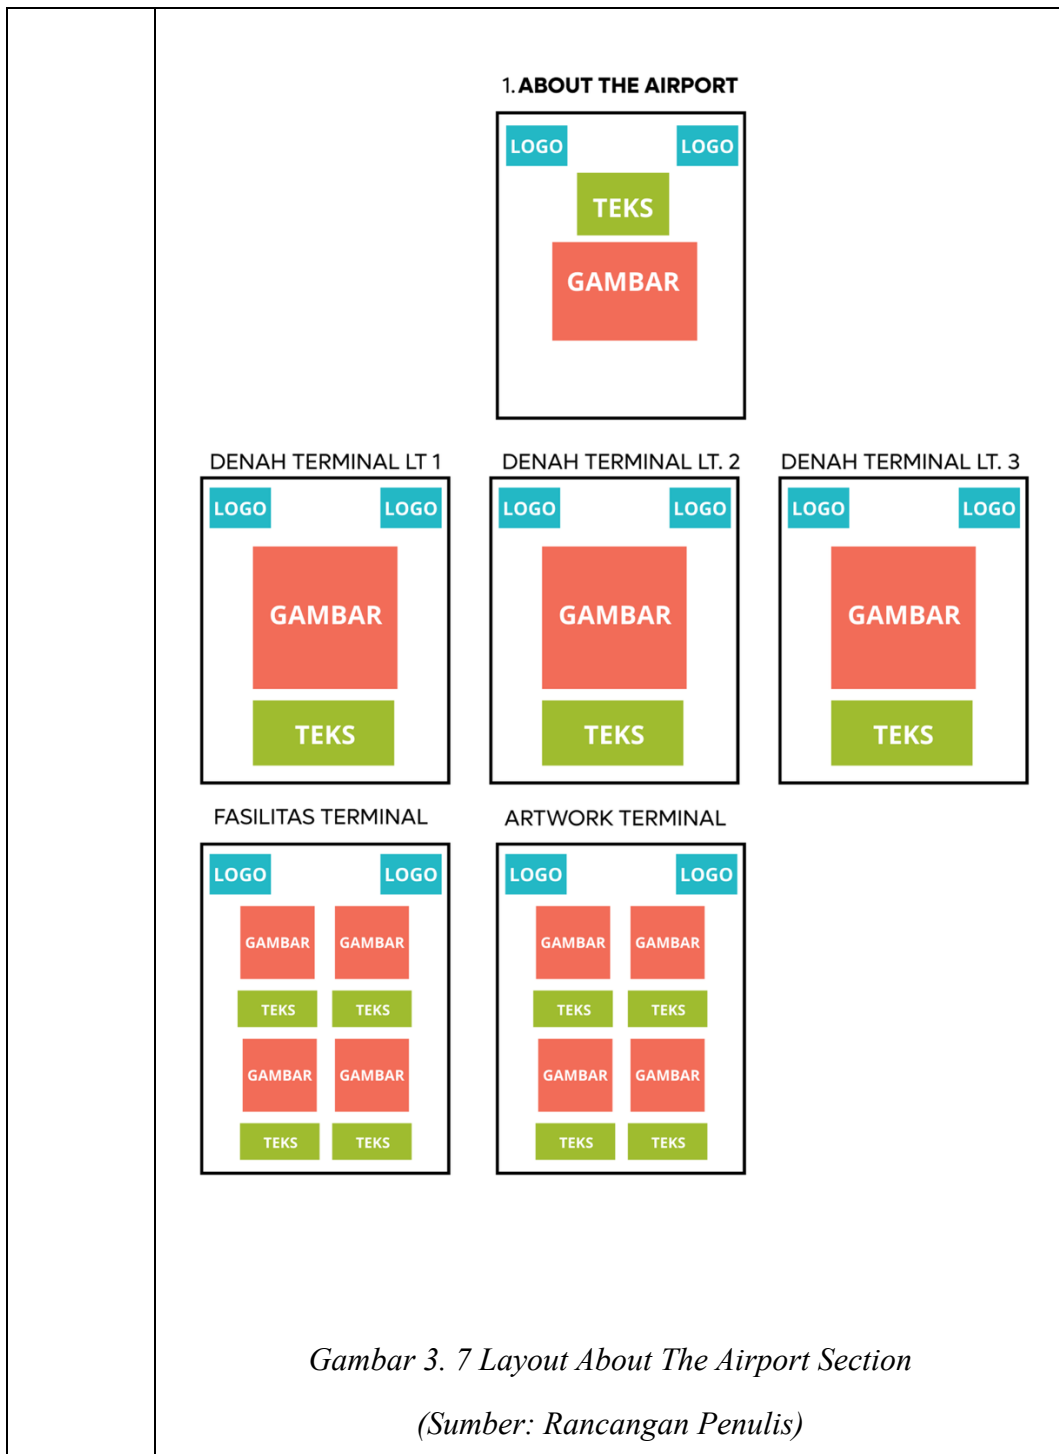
1. ABOUT THE AIRPORT

LOGO LOGO

TEKS

GAMBAR

DENAH TERMINAL LT 1

LOGO LOGO

GAMBAR

TEKS

DENAH TERMINAL LT. 2

LOGO LOGO

GAMBAR

TEKS

DENAH TERMINAL LT. 3

LOGO LOGO

GAMBAR

TEKS

FASILITAS TERMINAL

LOGO LOGO

GAMBAR GAMBAR

TEKS TEKS

GAMBAR GAMBAR

TEKS TEKS

ARTWORK TERMINAL

LOGO LOGO

GAMBAR GAMBAR

TEKS TEKS

GAMBAR GAMBAR

TEKS TEKS

Gambar 3. 7 Layout About The Airport Section

(Sumber: Rancangan Penulis)